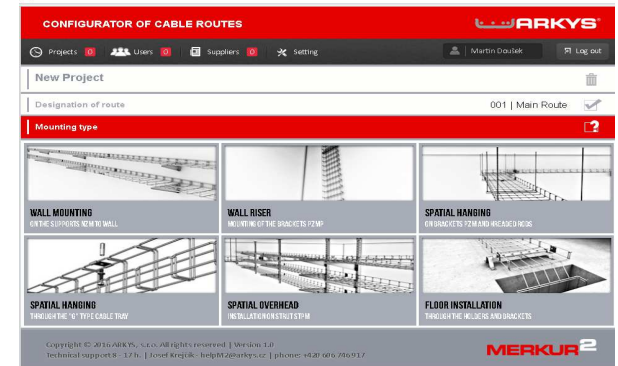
CONFIGURATOR OF CABLE ROUTES

ARKYS

Projects 0 Users 0 Suppliers 0 Setting

Martin Doulek

Log out

New Project

Designation of route

001 | Main Route

Mounting type

WALL MOUNTING
ON THE SUPPORTS NZM TO WALL

WALL RISER
MOUNTING OF THE BRACKETS PZMP

SPATIAL HANGING
ON BRACKETS PZM AND THREADED RODS

SPATIAL HANGING
THROUGH THE "G" TYPE CABLE TRAY

SPATIAL OVERHEAD
INSTALLATION ON STRUT STPM

FLOOR INSTALLATION
THROUGH THE HOLDERS AND BRACKETS

Copyright © 2016 ARKYS, s.r.o. All rights reserved | Version 1.0
Technical support 8 - 17 h. | Josef Krejčík - helpM2@arkys.cz | phone: +420 606 746 917

MERKUR2